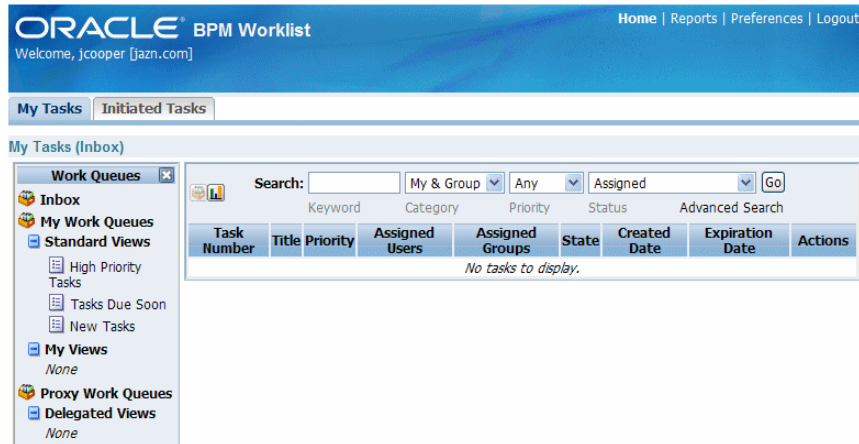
ORACLE BPM Worklist
Welcome, jcooper [jazn.com]

Home | Reports | Preferences | Logout

My Tasks | Initiated Tasks

My Tasks (Inbox)

Work Queues
Inbox
My Work Queues
Standard Views
High Priority Tasks
Tasks Due Soon
New Tasks
My Views
None
Proxy Work Queues
Delegated Views
None

Search: My & Group Any Assigned Go
Keyword Category Priority Status Advanced Search

| Task Number | Title | Priority | Assigned Users | Assigned Groups | State | Created Date | Expiration Date | Actions |
|---|---|---|---|---|---|---|---|---|
| No tasks to display. | | | | | | | | |